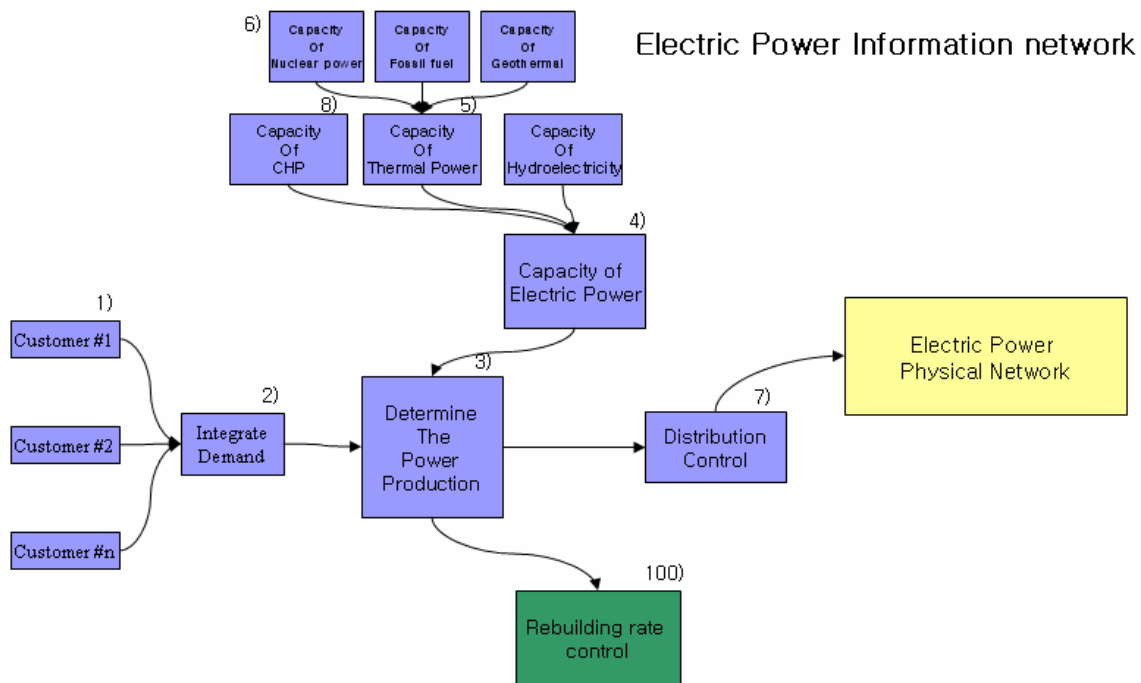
Electric Power Information network

6)

Capacity Of Nuclear power

Capacity Of Fossil fuel

Capacity Of Geothermal

8)

5)

Capacity Of CHP

Capacity Of Thermal Power

Capacity Of Hydroelectricity

4)

Capacity of Electric Power

1)

Customer #1

Customer #2

Customer #n

2)

Integrate Demand

3)

Determine The Power Production

7)

Distribution Control

Electric Power Physical Network

100)

Rebuilding rate control